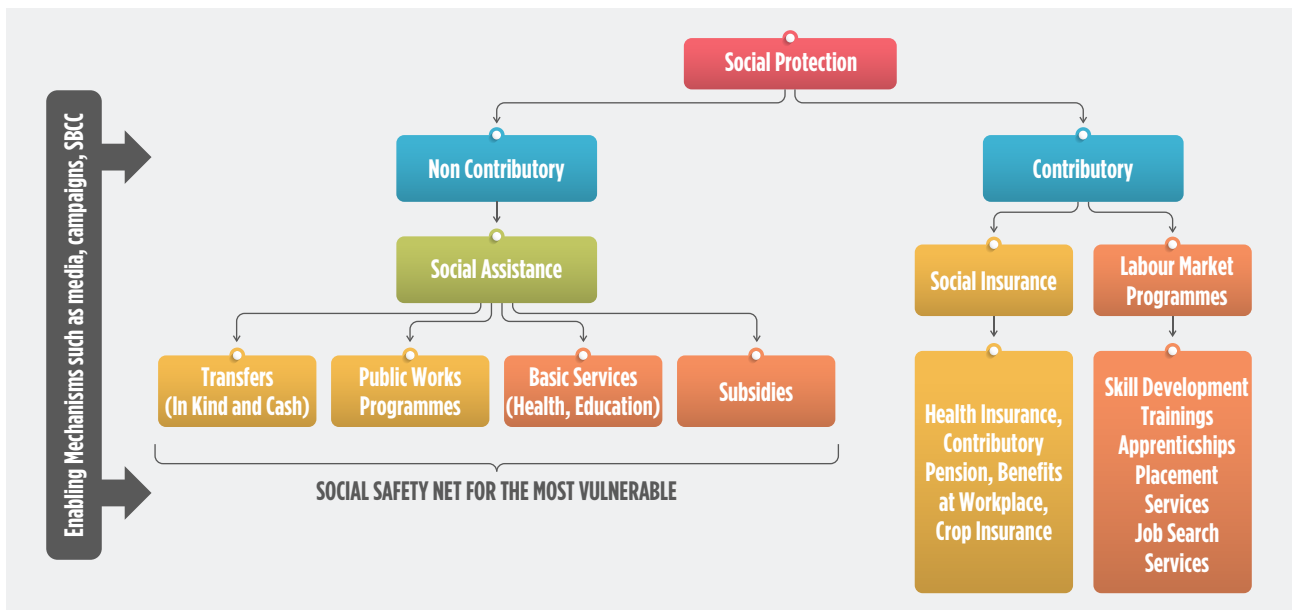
Enabling Mechanisms such as media, campaigns, SBCC

Social Protection

Non Contributory

Contributory

Social Assistance

Social Insurance

Labour Market Programmes

Transfers (In Kind and Cash)

Public Works Programmes

Basic Services (Health, Education)

Subsidies

SOCIAL SAFETY NET FOR THE MOST VULNERABLE

Health Insurance, Contributory Pension, Benefits at Workplace, Crop Insurance

Skill Development Trainings Apprentichships Placement Services Job Search Services